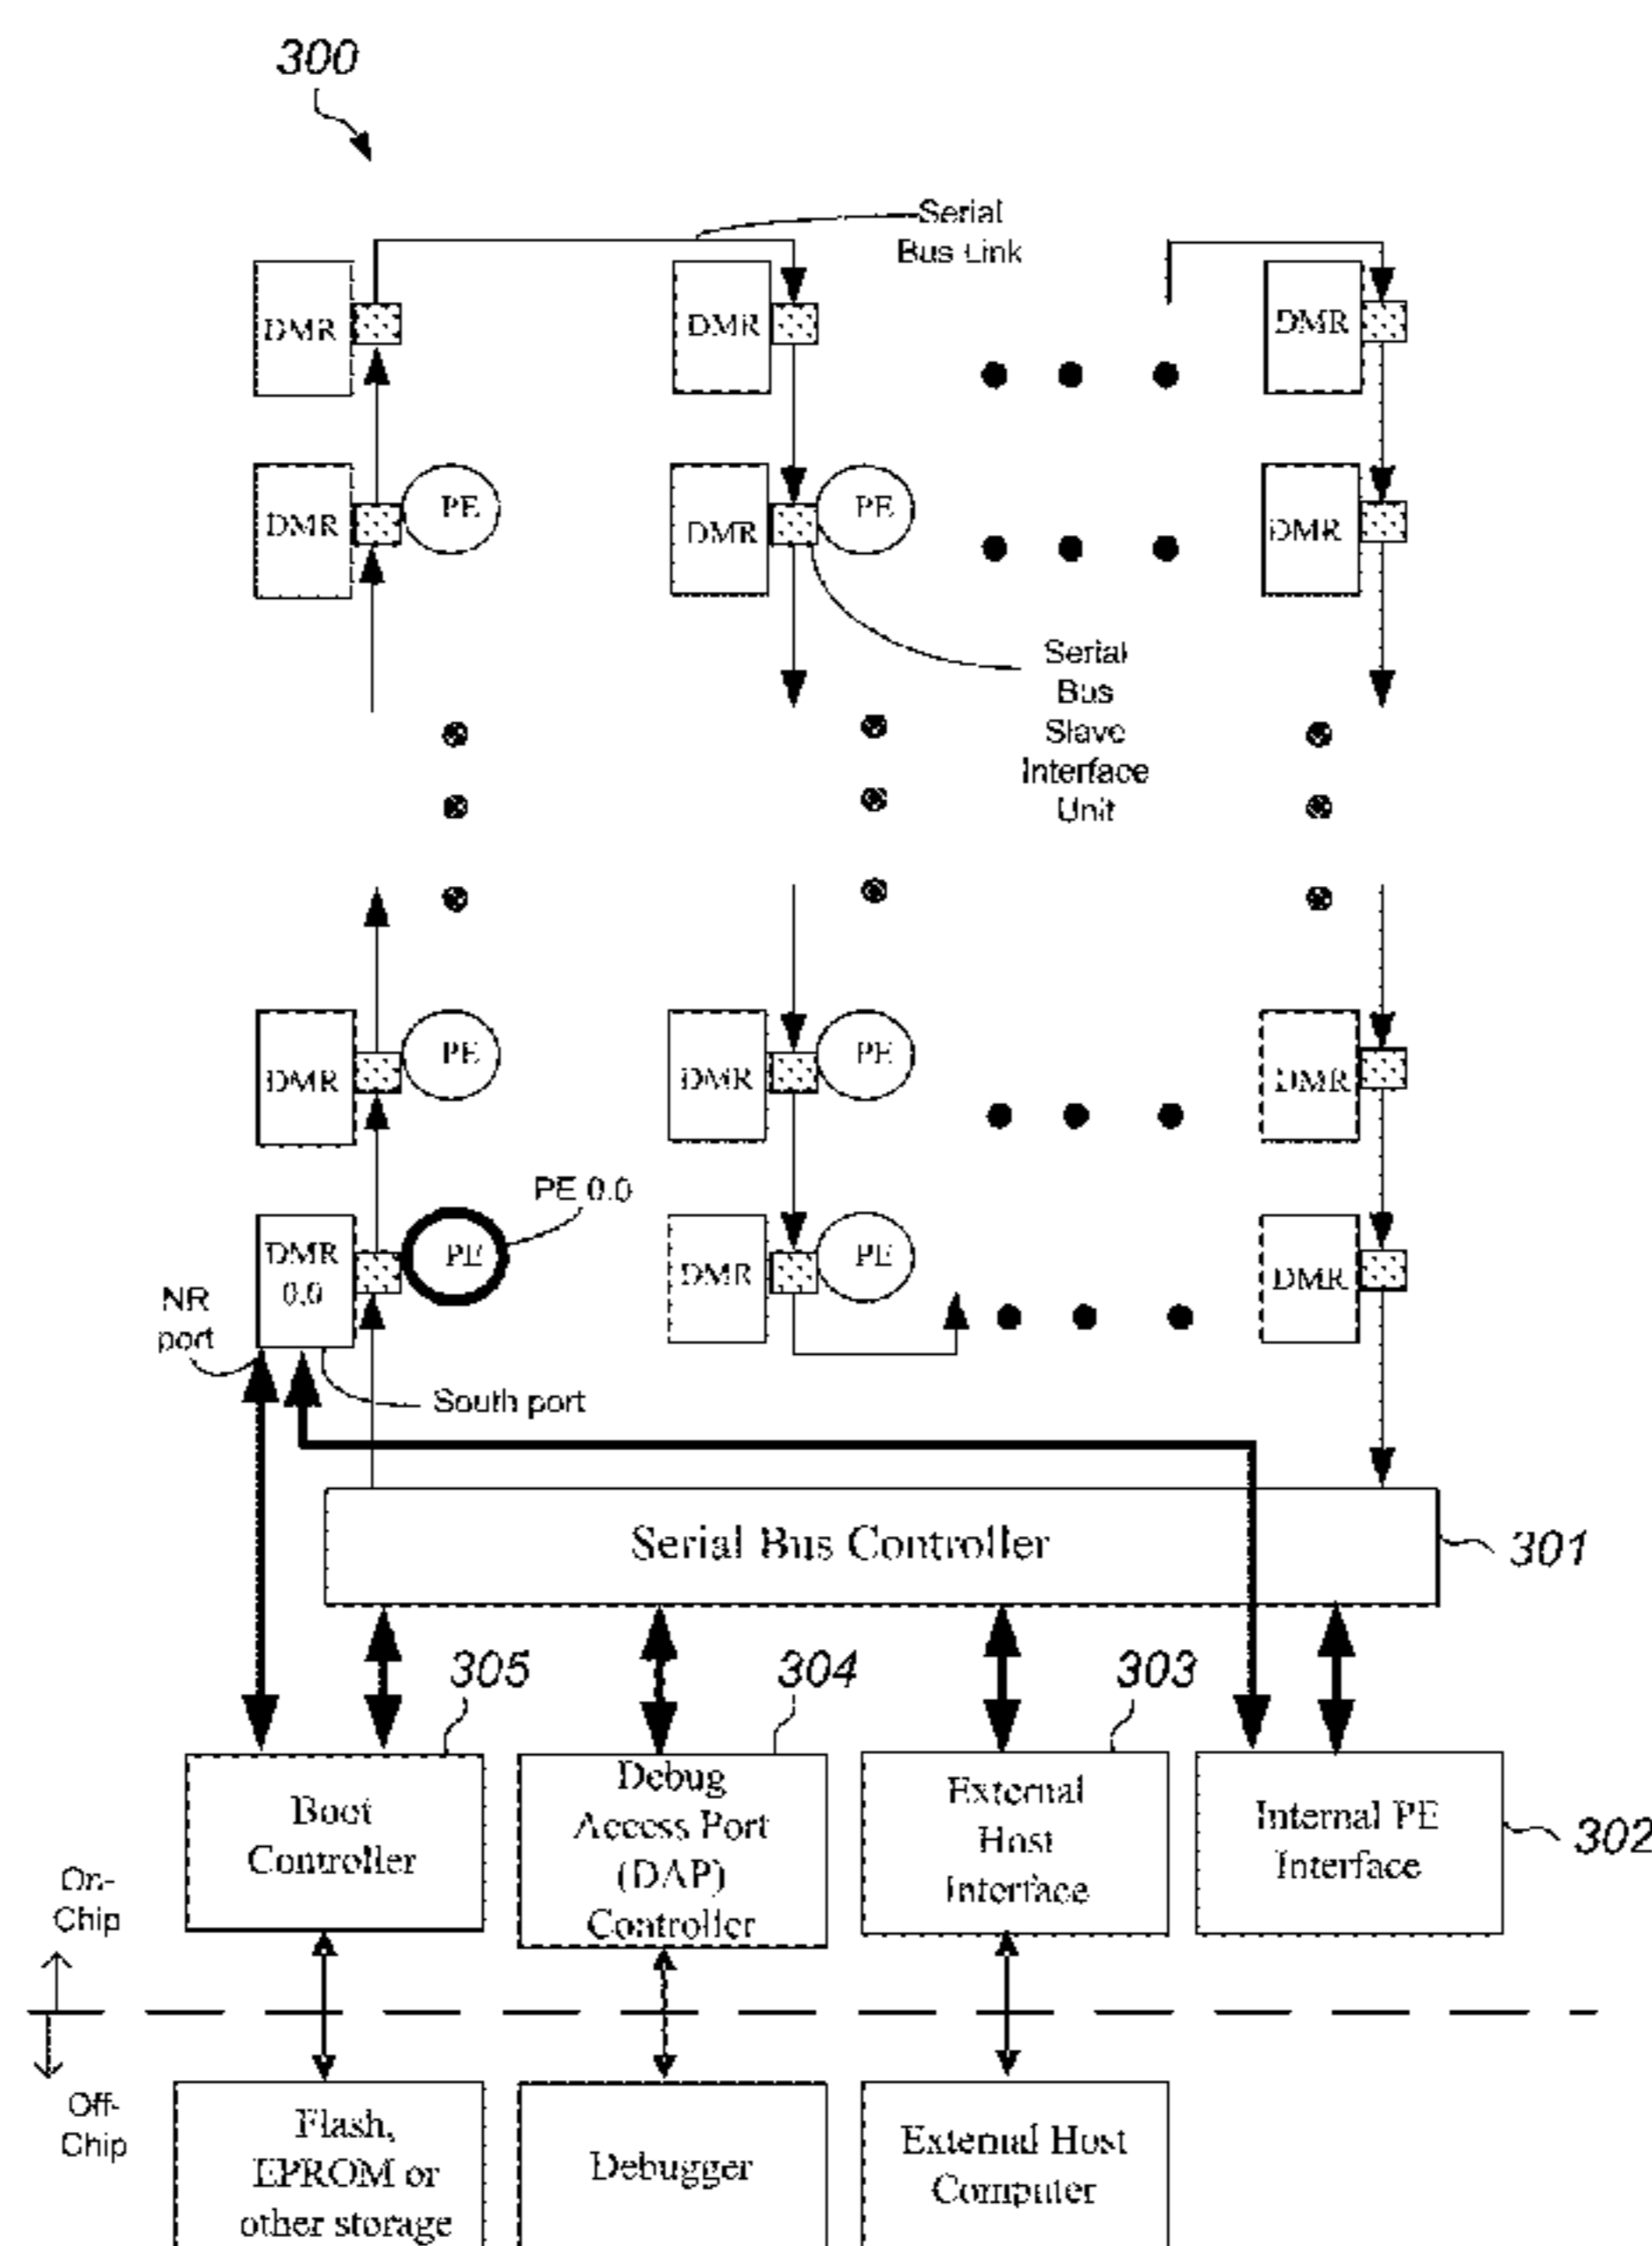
300

Serial Bus Link

DMR

DMR

DMR

DMR

PE

DMR

PE

DMR

Serial Bus Slave Interface Unit

DMR

PE

DMR

PE

DMR

PE 0.0

DMR 0.0

PE

DMR

PE

DMR

NR port

South port

Serial Bus Controller

301

305

304

303

Boot Controller

Debug Access Port (DAP) Controller

External Host Interface

Internal PE Interface

302

On-Chip

Off-Chip

Flash, EPROM or other storage

Debugger

External Host Computer